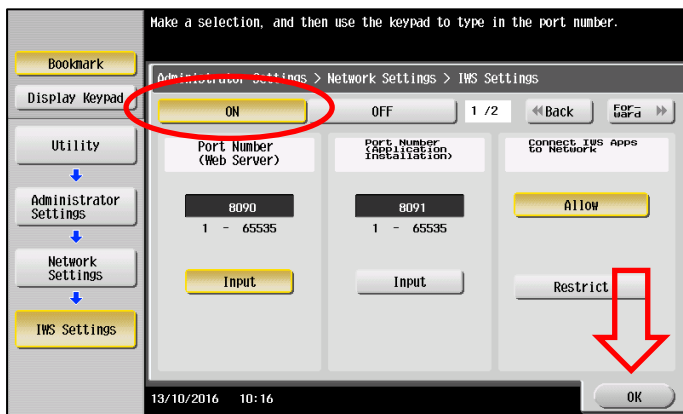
Make a selection, and then use the keypad to type in the port number.

Bookmark

Display Keypad

Utility

Administrator Settings

Network Settings

IWS Settings

Administrator Settings > Network Settings > IWS Settings

ON

OFF

1 /2

Back

Forward

Port Number (Web Server)

8090

1 - 65535

Input

Port Number (Application Installation)

8091

1 - 65535

Input

Connect IWS Apps to Network

Allow

Restrict

13/10/2016 10:16

OK